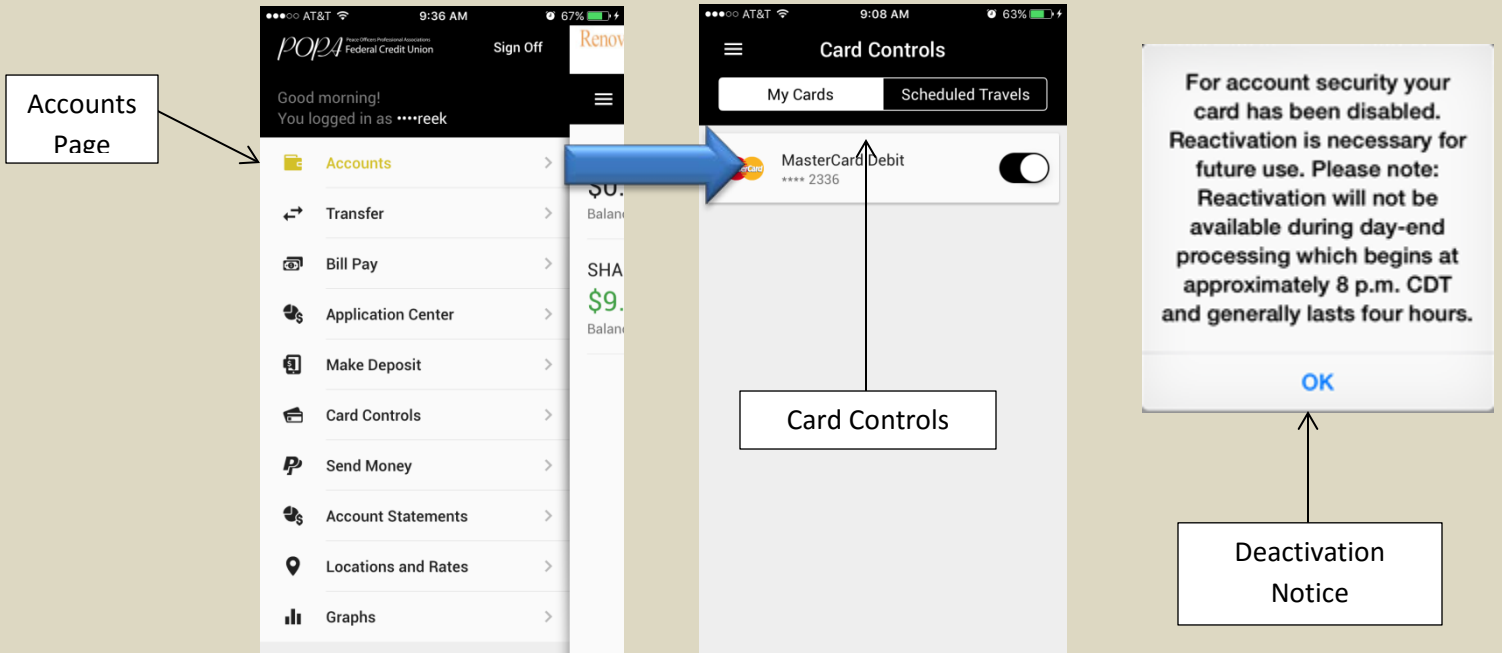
Accounts Page

●●●○○ AT&T 9:36 AM 67%

POPA Peace Officers Professional Associations Federal Credit Union

Sign Off

Renov

Good morning!
You logged in as ••••reek

Accounts

Transfer

Bill Pay

Application Center

Make Deposit

Card Controls

Send Money

Account Statements

Locations and Rates

Graphs

$0.
Balan

SHA
$9.
Balan

●●●○○ AT&T 9:08 AM 63%

Card Controls

My Cards

Scheduled Travels

MasterCard Debit
**** 2336

Card Controls

For account security your card has been disabled. Reactivation is necessary for future use. Please note: Reactivation will not be available during day-end processing which begins at approximately 8 p.m. CDT and generally lasts four hours.

OK

Deactivation Notice